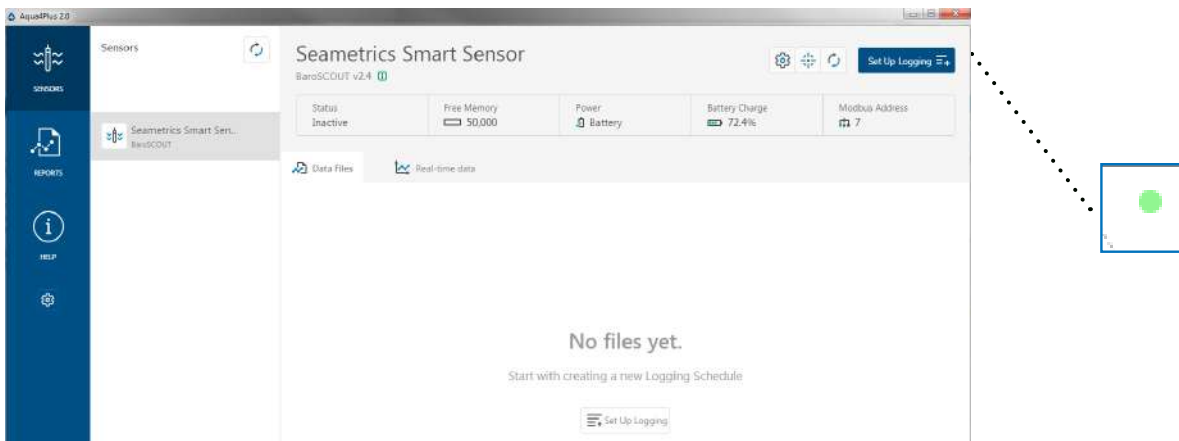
AquaPlus 2.0

SENSORS

REPORTS

HELP

Sensors

Seametrics Smart Sen...
BaroSCOUT

Seametrics Smart Sensor
BaroSCOUT v2.4

Set Up Logging

| Status | Free Memory | Power | Battery Charge | Modbus Address |
|---|---|---|---|---|
| Inactive | 50,000 | Battery | 72.4% | 7 |

Data files

Real-time data

No files yet.

Start with creating a new Logging Schedule

Set Up Logging